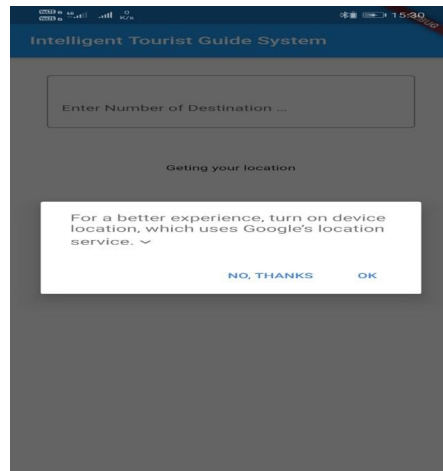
15:30

DEBUG

Intelligent Tourist Guide System

Enter Number of Destination ...

Geting your location

For a better experience, turn on device location, which uses Google's location service.

NO, THANKS

OK